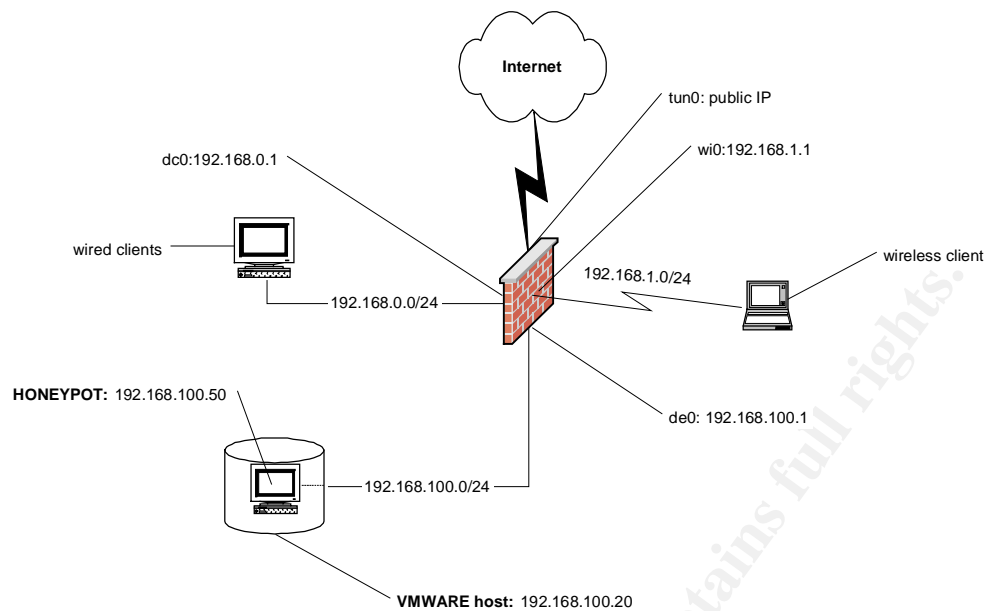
Internet

tun0: public IP

wi0:192.168.1.1

dc0:192.168.0.1

wired clients

192.168.1.0/24

wireless client

192.168.0.0/24

HONEYPOT: 192.168.100.50

de0: 192.168.100.1

192.168.100.0/24

VMWARE host: 192.168.100.20

tains full rights.